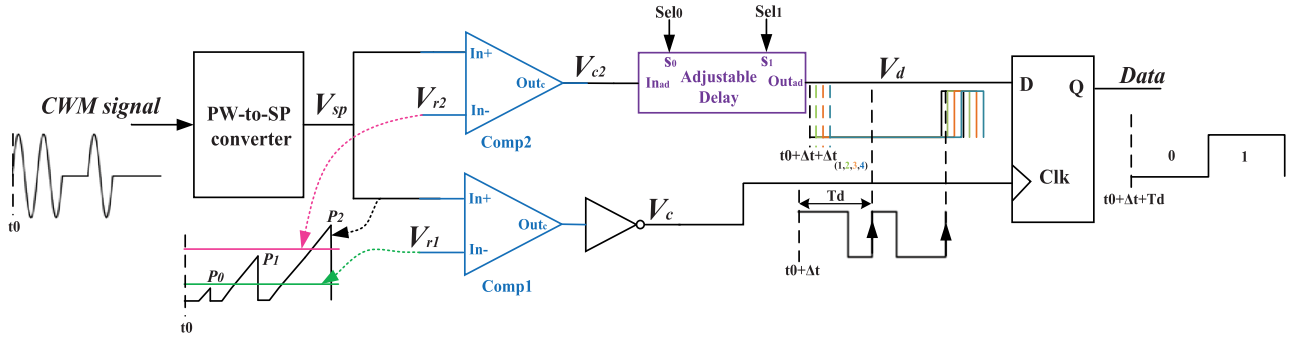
CWM signal

t0

PW-to-SP converter

$V_{sp}$

$V_{r2}$

$P_2$

$P_1$

$P_0$

t0

In+
In-
$Out_c$
Comp2

In+
In-
$Out_c$
Comp1

$V_{r1}$

$V_{c2}$

$Sel_0$
$Sel_1$
$s_0$
$s_1$
$In_{ad}$
Adjustable Delay
$Out_{ad}$

$V_c$

$V_d$

t0+Δt+Δt$_{(1,2,3,4)}$

Td

t0+Δt

D
Q
Clk

Data

0
1

t0+Δt+Td